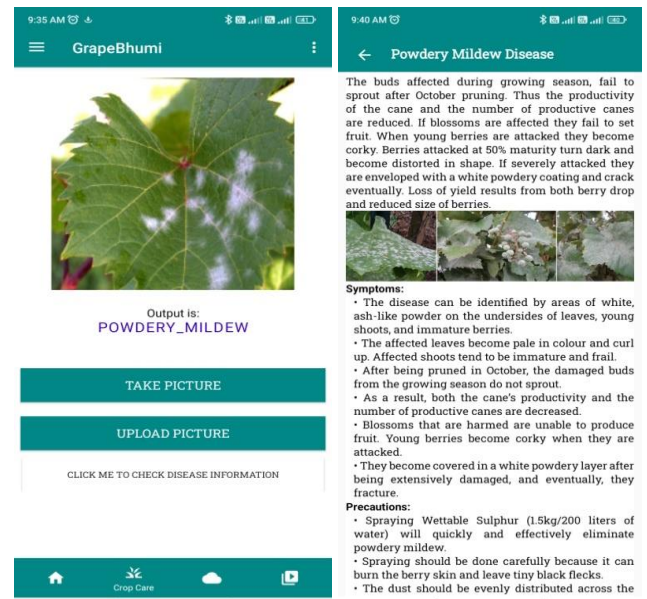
9:35 AM

GrapeBhumi

Output is:
POWDERY_MILDEW

TAKE PICTURE

UPLOAD PICTURE

CLICK ME TO CHECK DISEASE INFORMATION

Crop Care

9:40 AM

Powdery Mildew Disease

The buds affected during growing season, fail to sprout after October pruning. Thus the productivity of the cane and the number of productive canes are reduced. If blossoms are affected they fail to set fruit. When young berries are attacked they become corky. Berries attacked at 50% maturity turn dark and become distorted in shape. If severely attacked they are enveloped with a white powdery coating and crack eventually. Loss of yield results from both berry drop and reduced size of berries.

Symptoms:
• The disease can be identified by areas of white, ash-like powder on the undersides of leaves, young shoots, and immature berries.
• The affected leaves become pale in colour and curl up. Affected shoots tend to be immature and frail.
• After being pruned in October, the damaged buds from the growing season do not sprout.
• As a result, both the cane's productivity and the number of productive canes are decreased.
• Blossoms that are harmed are unable to produce fruit. Young berries become corky when they are attacked.
• They become covered in a white powdery layer after being extensively damaged, and eventually, they fracture.

Precautions:
• Spraying Wettable Sulphur (1.5kg/200 liters of water) will quickly and effectively eliminate powdery mildew.
• Spraying should be done carefully because it can burn the berry skin and leave tiny black flecks.
• The dust should be evenly distributed across the